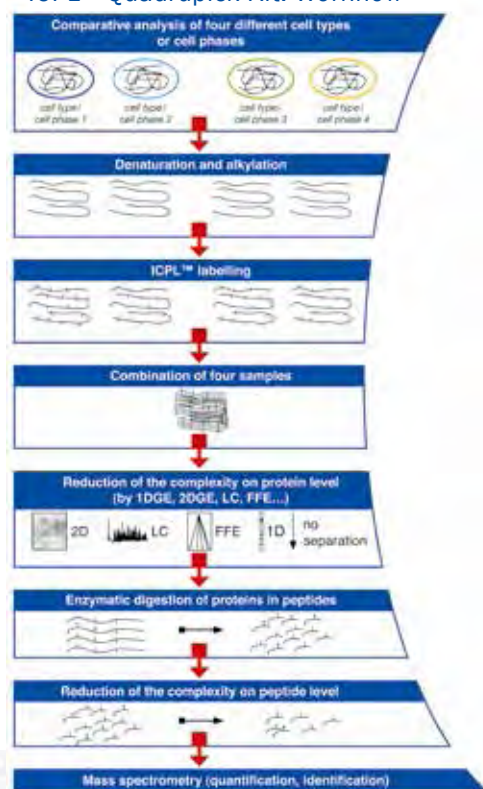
ICPL™ Quadruplex Kit: Workflow

Comparative analysis of four different cell types or cell phases

cell type/ cell phase 1

cell type/ cell phase 2

cell type/ cell phase 3

cell type/ cell phase 4

Denaturation and alkylation

ICPL™ labelling

Combination of four samples

Reduction of the complexity on protein level (by 1DGE, 2DGE, LC, FFE...)

2D

LC

FFE

1D

no separation

Enzymatic digestion of proteins in peptides

Reduction of the complexity on peptide level

Mass spectrometry (quantification, identification)